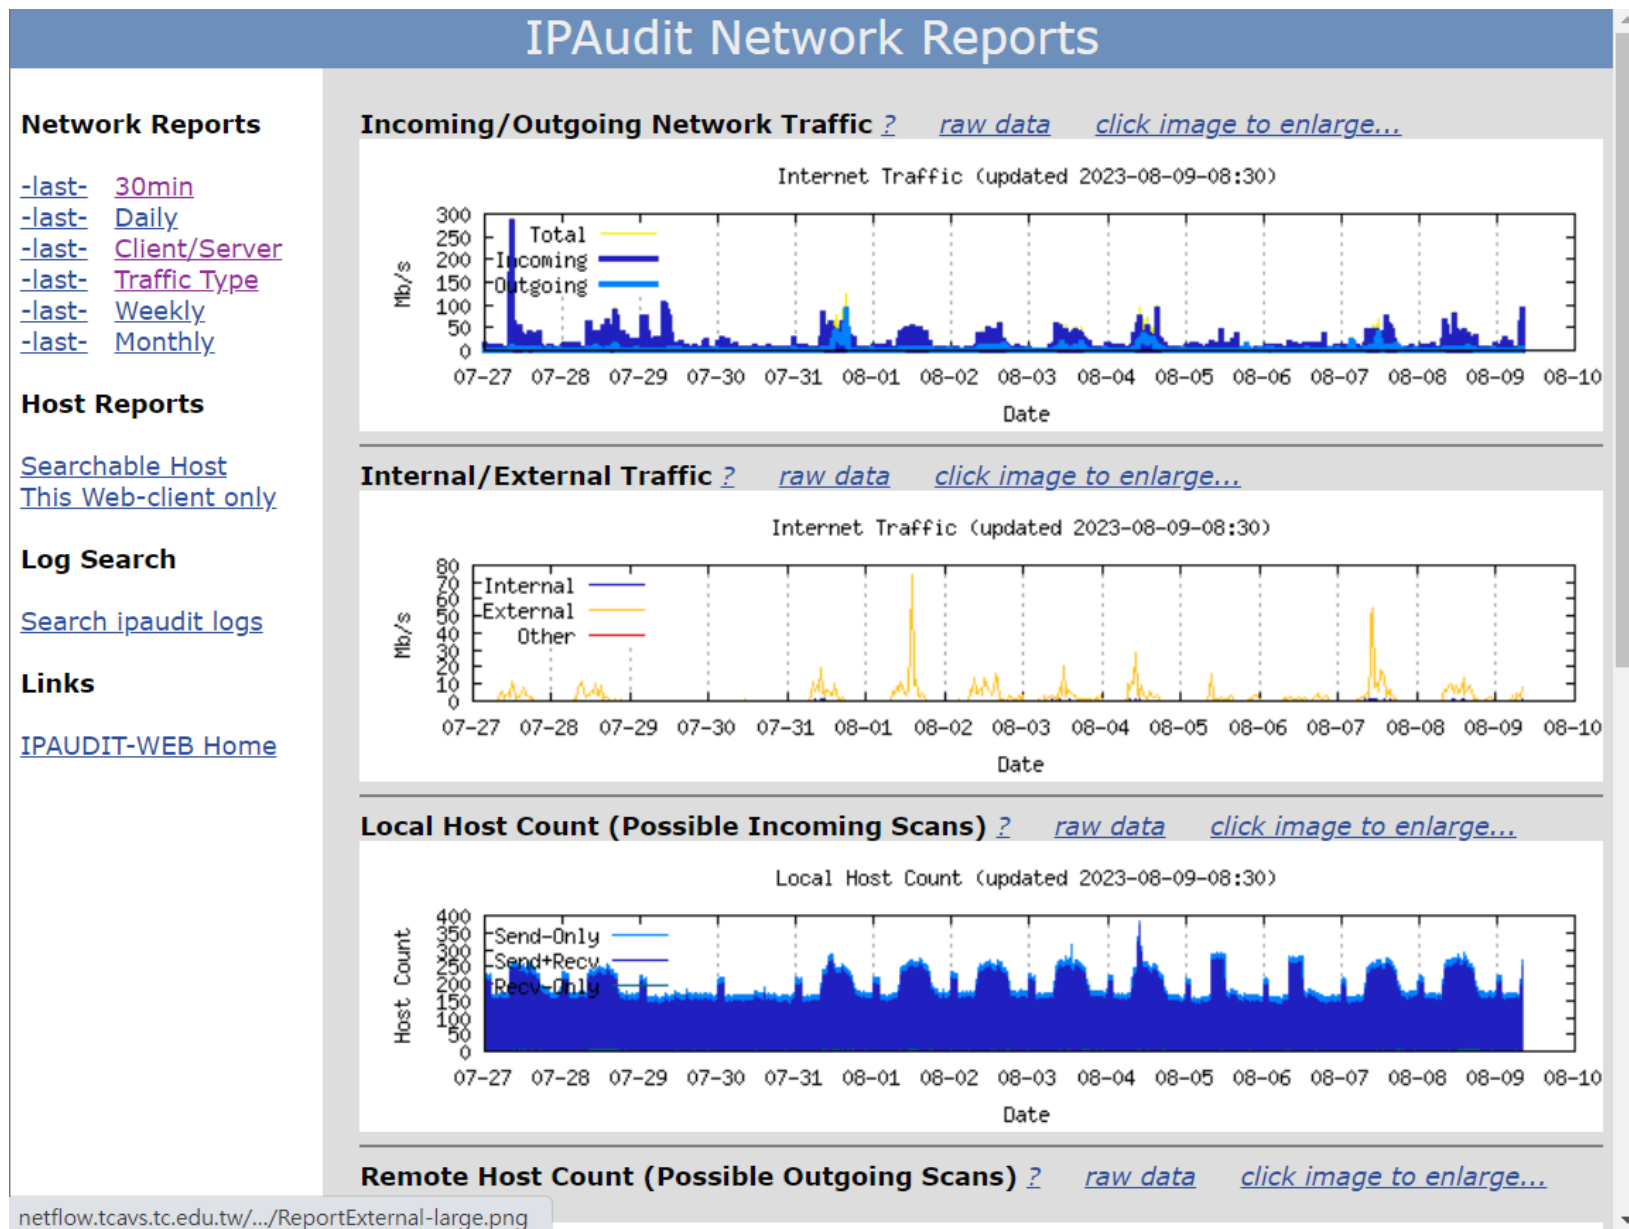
IPAudit Network Reports

Network Reports

-last- 30min
-last- Daily
-last- Client/Server
-last- Traffic Type
-last- Weekly
-last- Monthly

Host Reports

Searchable Host
This Web-client only

Log Search

Search ipaudit logs

Links

IPAUDIT-WEB Home

Incoming/Outgoing Network Traffic ? raw data click image to enlarge...

Internet Traffic (updated 2023-08-09-08:30)

Mb/s
300
250
200
150
100
50
0
Total
Incoming
Outgoing
07-27 07-28 07-29 07-30 07-31 08-01 08-02 08-03 08-04 08-05 08-06 08-07 08-08 08-09 08-10
Date

Internal/External Traffic ? raw data click image to enlarge...

Internet Traffic (updated 2023-08-09-08:30)

Mb/s
80
70
60
50
40
30
20
10
0
Internal
External
Other
07-27 07-28 07-29 07-30 07-31 08-01 08-02 08-03 08-04 08-05 08-06 08-07 08-08 08-09 08-10
Date

Local Host Count (Possible Incoming Scans) ? raw data click image to enlarge...

Local Host Count (updated 2023-08-09-08:30)

Host Count
400
350
300
250
200
150
100
50
0
Send-Only
Send+Recv
Recv-Only
07-27 07-28 07-29 07-30 07-31 08-01 08-02 08-03 08-04 08-05 08-06 08-07 08-08 08-09 08-10
Date

Remote Host Count (Possible Outgoing Scans) ? raw data click image to enlarge...

netflow.tcavs.tc.edu.tw/.../ReportExternal-large.png